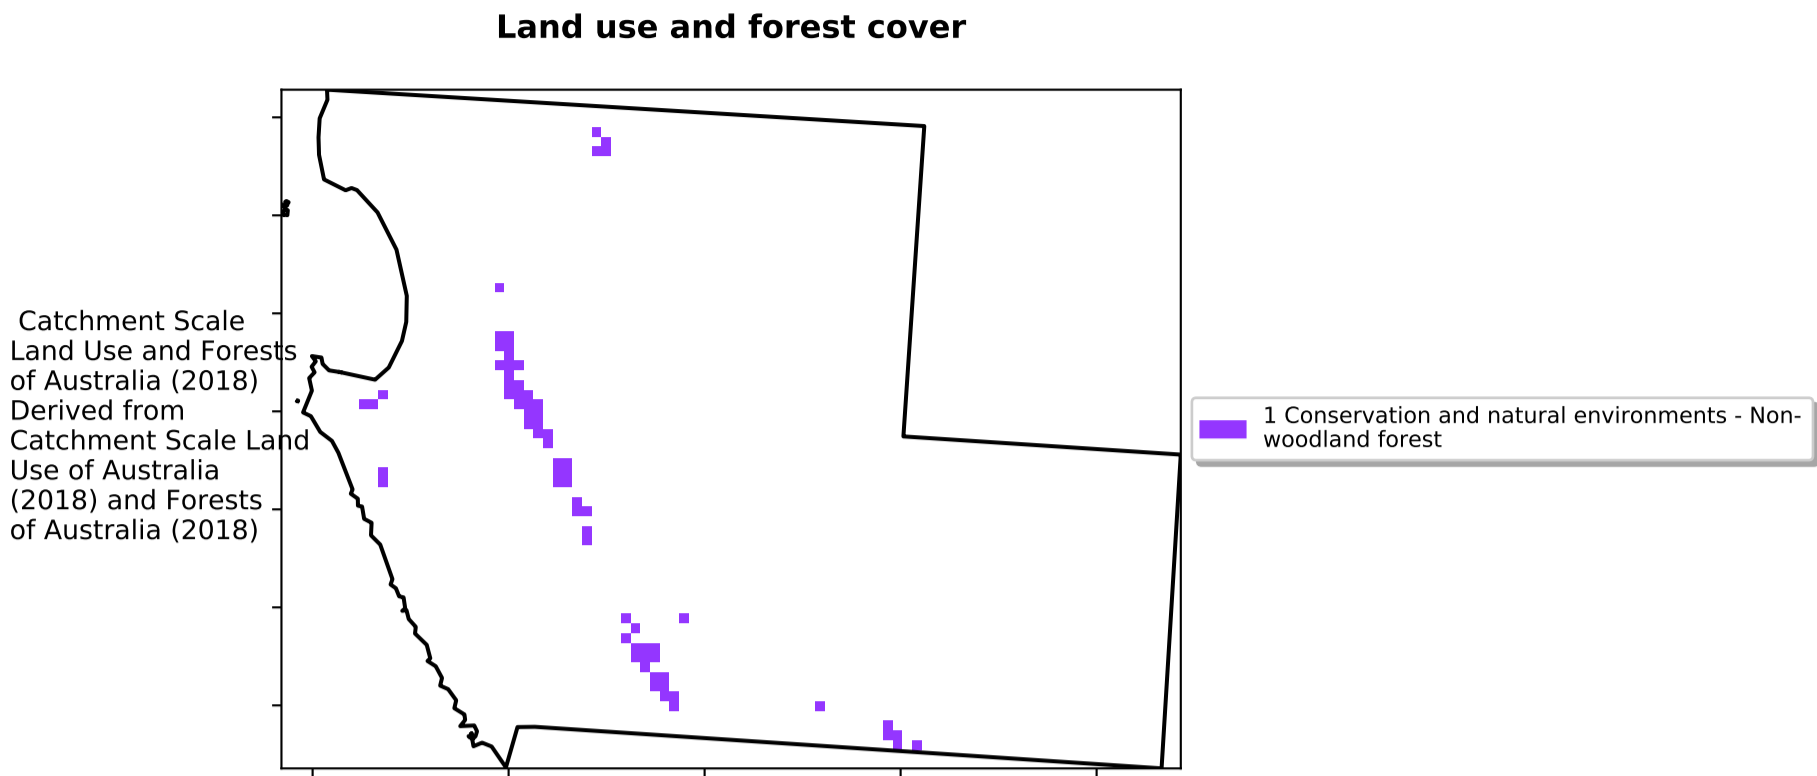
Land use and forest cover

Catchment Scale Land Use and Forests of Australia (2018) Derived from Catchment Scale Land Use of Australia (2018) and Forests of Australia (2018)

1 Conservation and natural environments - Non-woodland forest